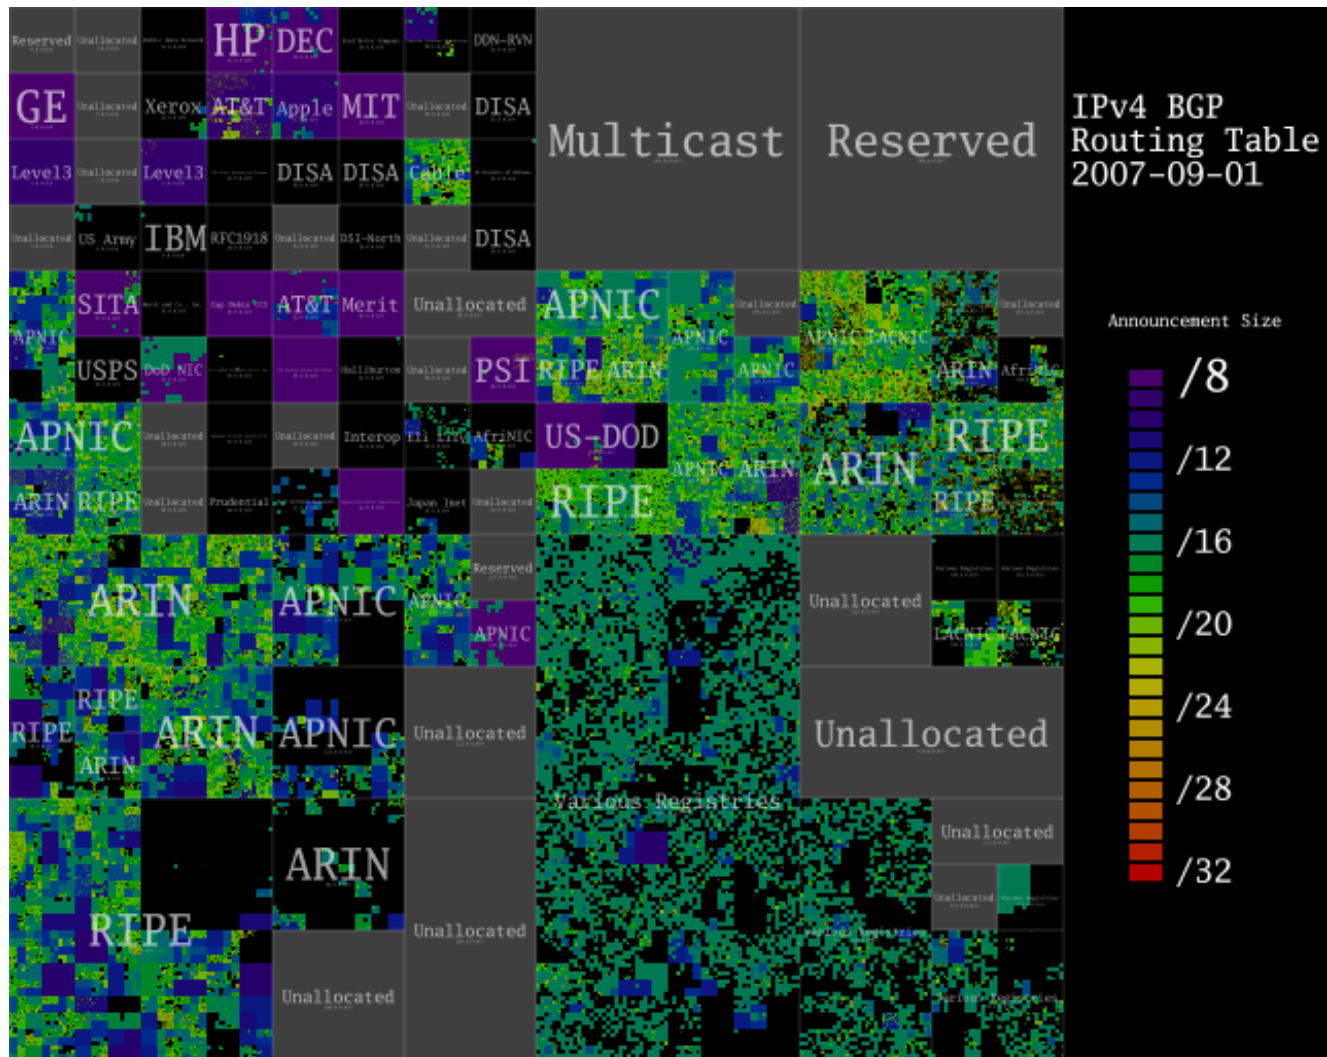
IPv4 BGP Routing Table 2007-09-01

Announcement Size

/8

/12

/16

/20

/24

/28

/32

Reserved Unallocated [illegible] HP DEC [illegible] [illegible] DDN-RVN

GE Unallocated Xerox AT&T Apple MIT Unallocated DISA

Level3 Unallocated Level3 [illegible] DISA DISA Cable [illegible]

Unallocated US Army IBM RFC1918 Unallocated DSI-North Unallocated DISA

Multicast

Reserved

APNIC SITA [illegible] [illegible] AT&T Merit Unallocated

USPS DoD NIC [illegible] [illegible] Halliburton Unallocated PSI

APNIC Unallocated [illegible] Unallocated Interop Eli Lilly AfriNIC

ARIN RIPE Unallocated Prudential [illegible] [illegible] Japan Inet Unallocated

APNIC APNIC Unallocated RIPE ARIN APNIC US-DOD APNIC ARIN RIPE

APNIC LACNIC Unallocated ARIN AfriNIC RIPE ARIN RIPE

ARIN APNIC APNIC Reserved APNIC

Unallocated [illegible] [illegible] LACNIC LACNIC

RIPE RIPE ARIN ARIN APNIC Unallocated

Unallocated

Various Registries

Unallocated

Unallocated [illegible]

Various Registries

ARIN

RIPE

Unallocated

Unallocated

Various Registries